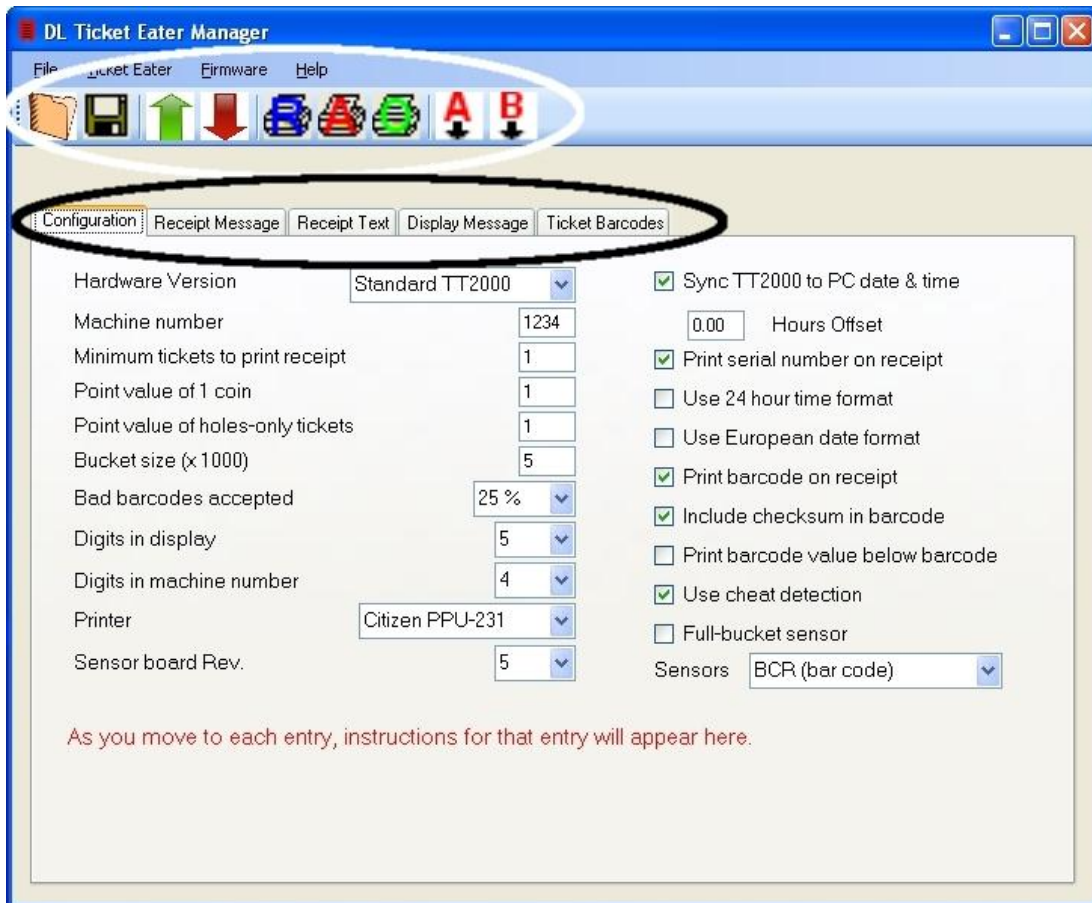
DL Ticket Eater Manager

File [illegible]icket Eater Firmware Help

A B

Configuration | Receipt Message | Receipt Text | Display Message | Ticket Barcodes

Hardware Version Standard TT2000
Machine number 1234
Minimum tickets to print receipt 1
Point value of 1 coin 1
Point value of holes-only tickets 1
Bucket size (x 1000) 5
Bad barcodes accepted 25 %
Digits in display 5
Digits in machine number 4
Printer Citizen PPU-231
Sensor board Rev. 5

☑ Sync TT2000 to PC date & time
0.00 Hours Offset
☑ Print serial number on receipt
☐ Use 24 hour time format
☐ Use European date format
☑ Print barcode on receipt
☑ Include checksum in barcode
☐ Print barcode value below barcode
☑ Use cheat detection
☐ Full-bucket sensor
Sensors BCR (bar code)

As you move to each entry, instructions for that entry will appear here.